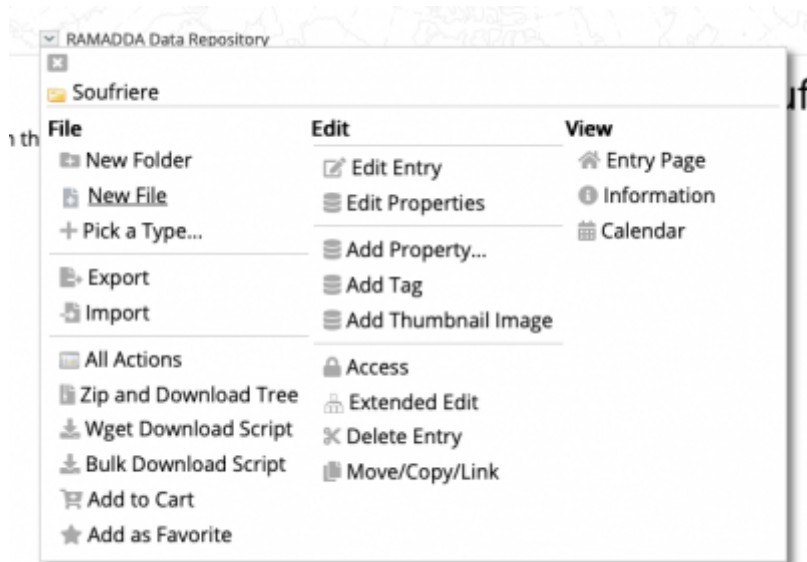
RAMADDA Data Repository

Soufriere

n th

uf

File
New Folder
New File
+ Pick a Type...
Export
Import
All Actions
Zip and Download Tree
Wget Download Script
Bulk Download Script
Add to Cart
Add as Favorite

Edit
Edit Entry
Edit Properties
Add Property...
Add Tag
Add Thumbnail Image
Access
Extended Edit
Delete Entry
Move/Copy/Link

View
Entry Page
Information
Calendar